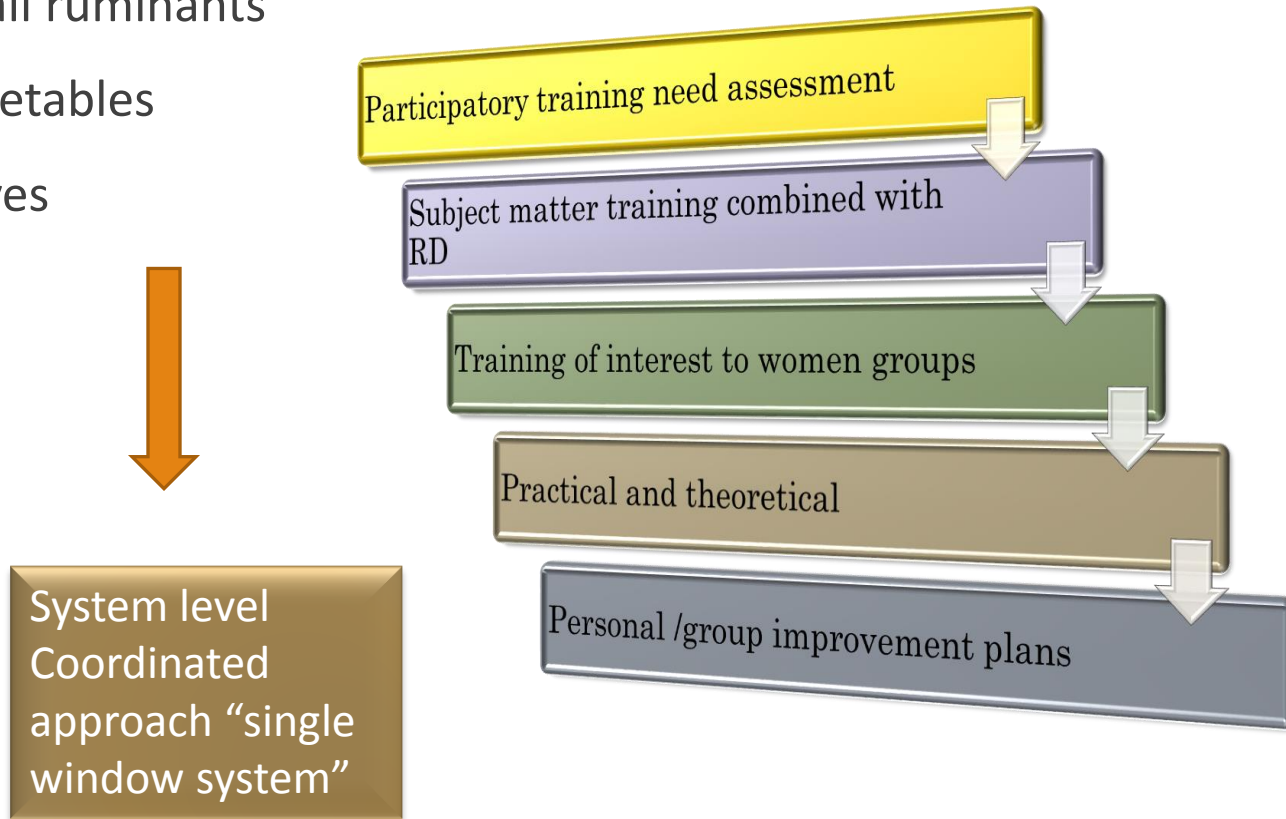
ll ruminants

etables

es

System level Coordinated approach “single window system”

Participatory training need assessment

Subject matter training combined with RD

Training of interest to women groups

Practical and theoretical

Personal /group improvement plans